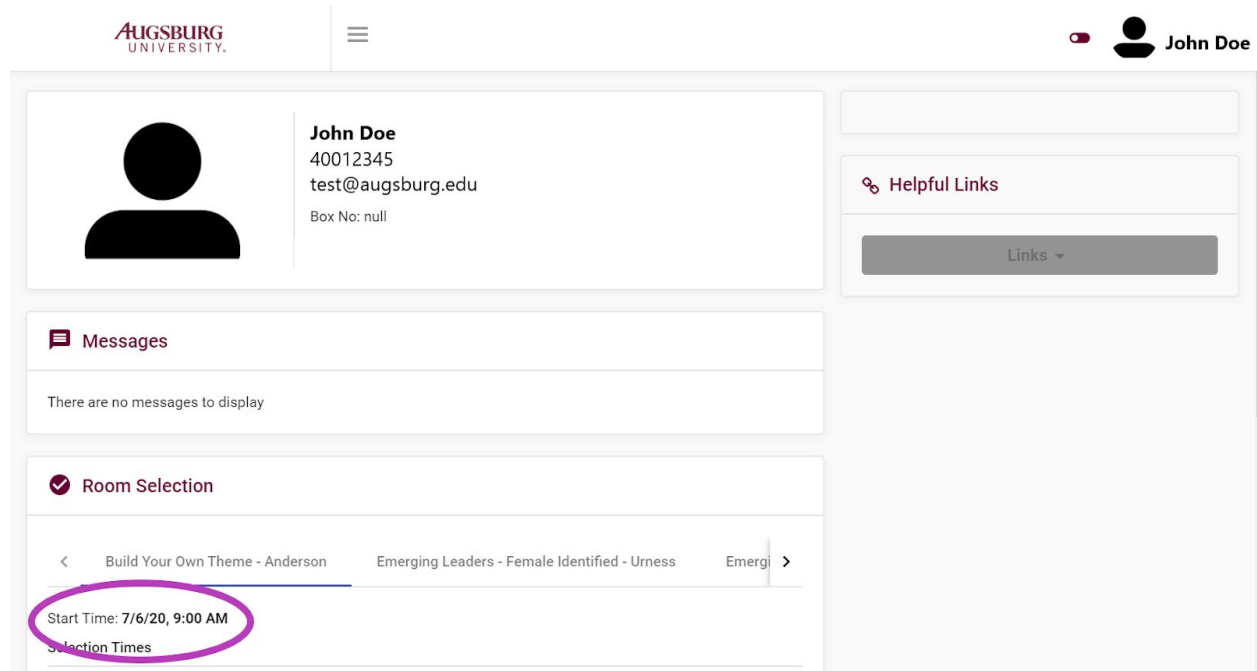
AUGSBURG UNIVERSITY.

John Doe

John Doe
40012345
test@augsburg.edu
Box No: null

Helpful Links

Links

Messages

There are no messages to display

Room Selection

Build Your Own Theme - Anderson

Emerging Leaders - Female Identified - Urness

Emergi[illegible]

Start Time: 7/6/20, 9:00 AM

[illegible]lection Times